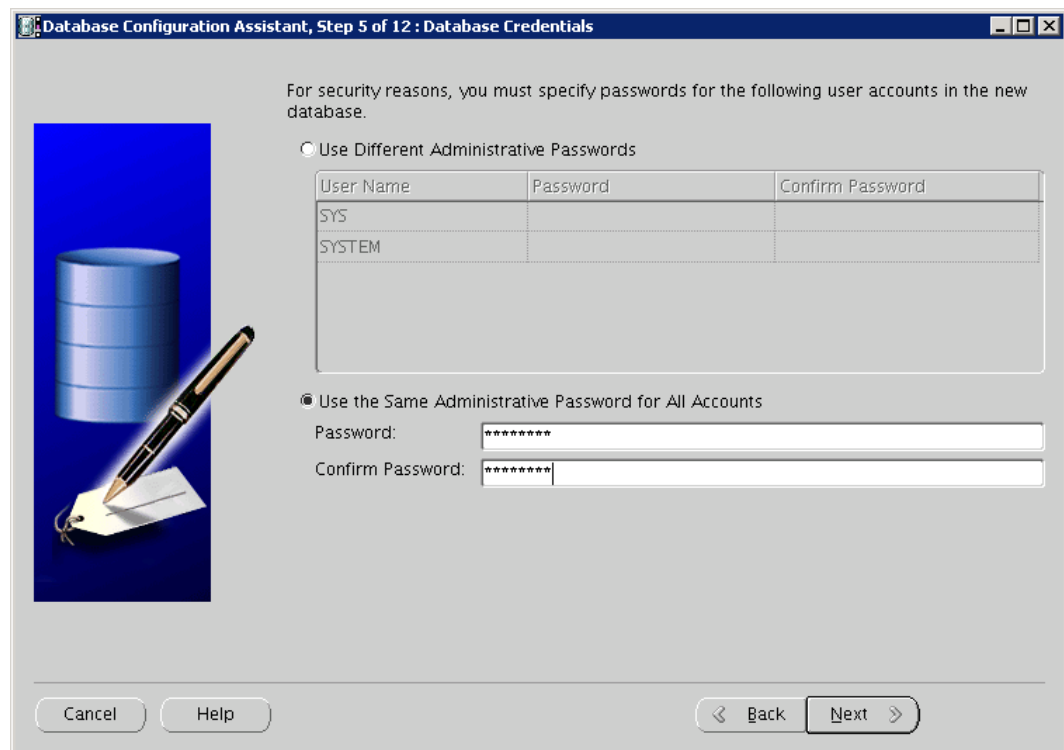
Database Configuration Assistant, Step 5 of 12 : Database Credentials

For security reasons, you must specify passwords for the following user accounts in the new database.

Use Different Administrative Passwords

| User Name | Password | Confirm Password |
|---|---|---|
| SYS | | |
| SYSTEM | | |

Use the Same Administrative Password for All Accounts

Password: ********

Confirm Password: ********

Cancel

Help

Back

Next